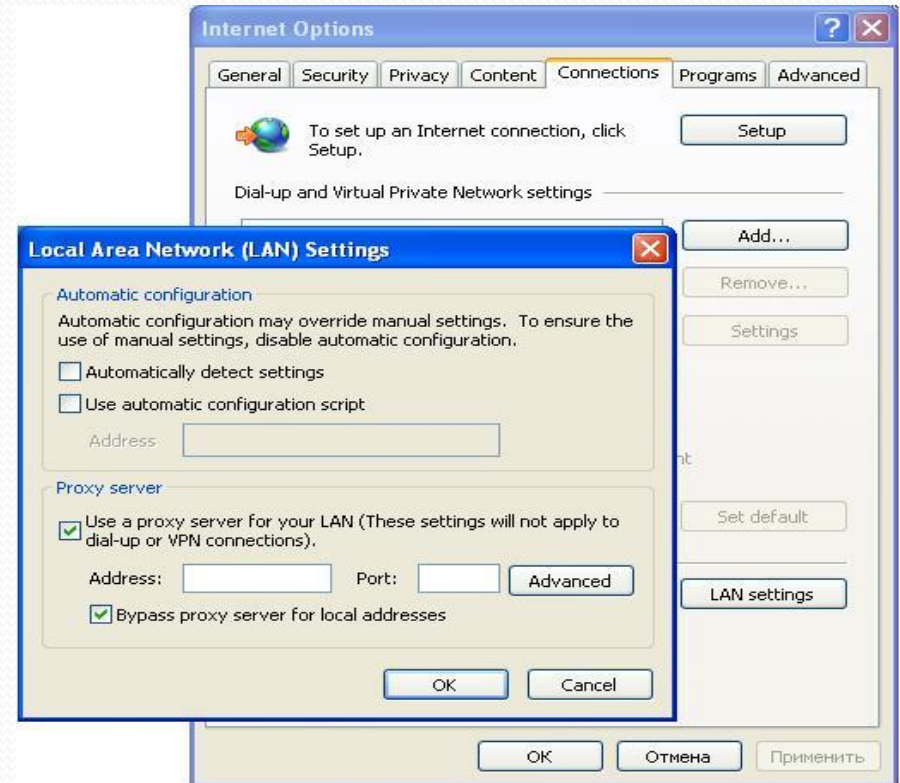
Internet Options

General | Security | Privacy | Content | Connections | Programs | Advanced

To set up an Internet connection, click Setup.

Setup

Dial-up and Virtual Private Network settings

Add...

Remove...

Settings

nt

Set default

LAN settings

OK

Отмена

Применить

Local Area Network (LAN) Settings

Automatic configuration

Automatic configuration may override manual settings. To ensure the use of manual settings, disable automatic configuration.

Automatically detect settings

Use automatic configuration script

Address

Proxy server

Use a proxy server for your LAN (These settings will not apply to dial-up or VPN connections).

Address:

Port:

Advanced

Bypass proxy server for local addresses

OK

Cancel